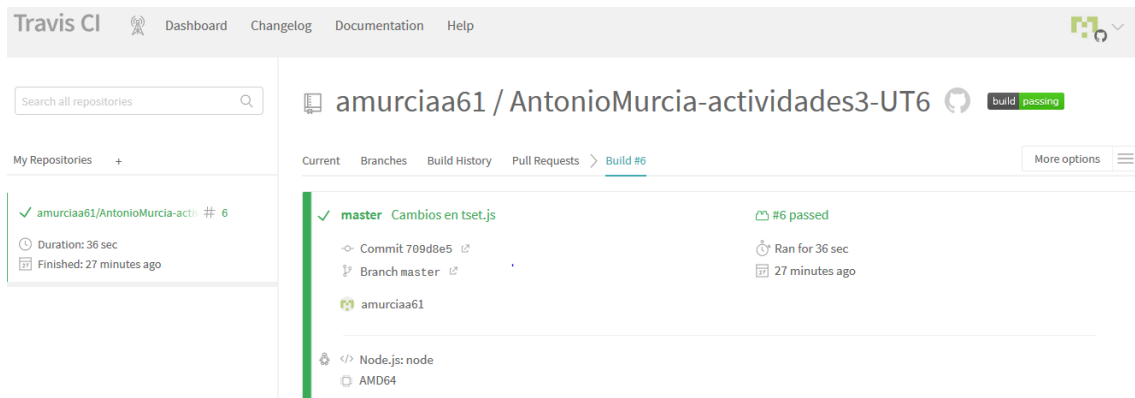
Travis CI Dashboard Changelog Documentation Help

Search all repositories

My Repositories +

amurciaa61/AntonioMurcia-acti # 6

Duration: 36 sec

Finished: 27 minutes ago

amurciaa61 / AntonioMurcia-actividades3-UT6

build passing

Current Branches Build History Pull Requests Build #6

More options

master Cambios en tset.js

#6 passed

Commit 709d8e5

Ran for 36 sec

Branch master

27 minutes ago

amurciaa61

Node.js: node

AMD64